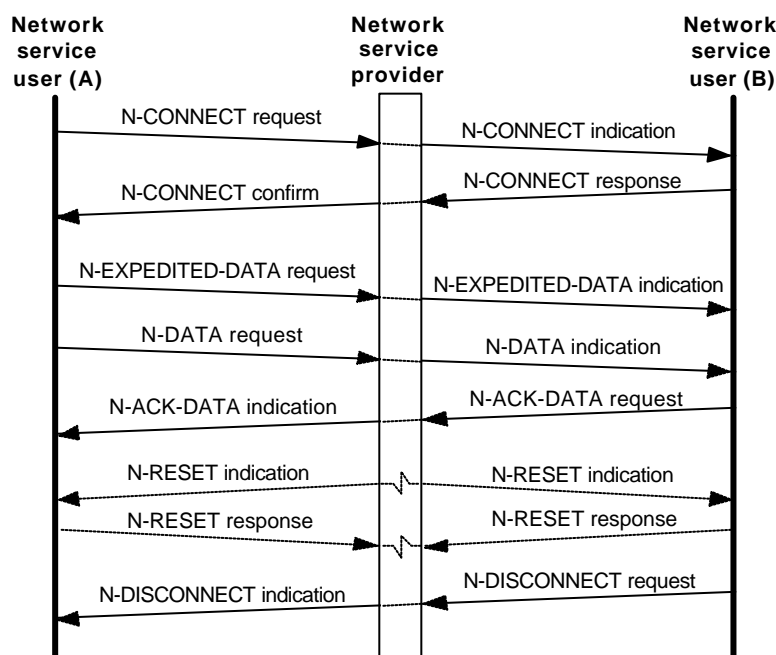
Network service user (A)

Network service provider

Network service user (B)

N-CONNECT request

N-CONNECT indication

N-CONNECT confirm

N-CONNECT response

N-EXPEDITED-DATA request

N-EXPEDITED-DATA indication

N-DATA request

N-DATA indication

N-ACK-DATA indication

N-ACK-DATA request

N-RESET indication

N-RESET indication

N-RESET response

N-RESET response

N-DISCONNECT indication

N-DISCONNECT request